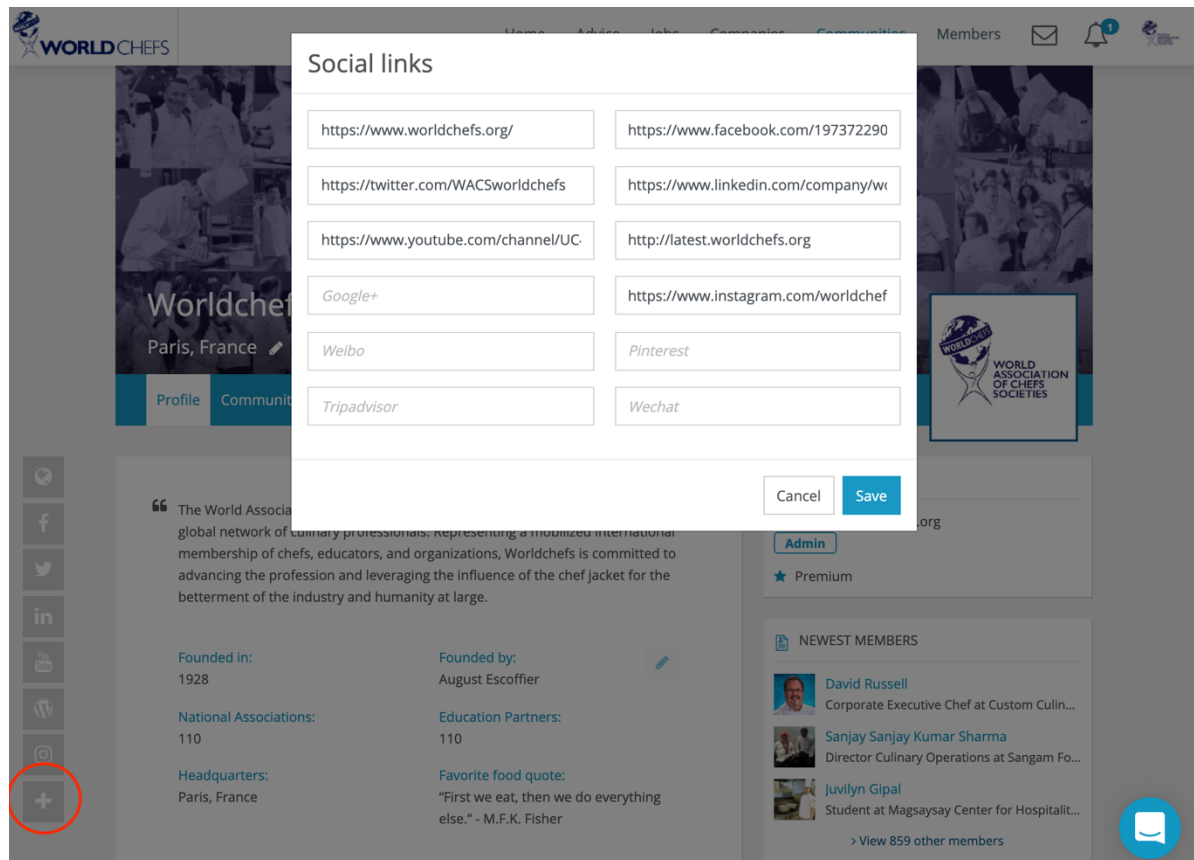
WORLDCHEFS

Home Advice Jobs Companies Communities Members

1

Social links

https://www.worldchefs.org/
https://www.facebook.com/197372290
https://twitter.com/WACSworldchefs
https://www.linkedin.com/company/w
https://www.youtube.com/channel/UC
http://latest.worldchefs.org
Google+
https://www.instagram.com/worldchef
Weibo
Pinterest
Tripadvisor
Wechat

Cancel
Save

Worldchef

Paris, France

Profile Communit

WORLDCHEFS WORLD ASSOCIATION OF CHEFS SOCIETIES

The World Associa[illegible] global network of culinary professionals. Representing a mobilized international membership of chefs, educators, and organizations, Worldchefs is committed to advancing the profession and leveraging the influence of the chef jacket for the betterment of the industry and humanity at large.

Founded in:
1928

Founded by:
August Escoffier

National Associations:
110

Education Partners:
110

Headquarters:
Paris, France

Favorite food quote:
"First we eat, then we do everything else." - M.F.K. Fisher

.org
Admin
Premium

NEWEST MEMBERS

David Russell
Corporate Executive Chef at Custom Culin...

Sanjay Sanjay Kumar Sharma
Director Culinary Operations at Sangam Fo...

Juvilyn Gipal
Student at Magsaysay Center for Hospitalit...

› View 859 other members